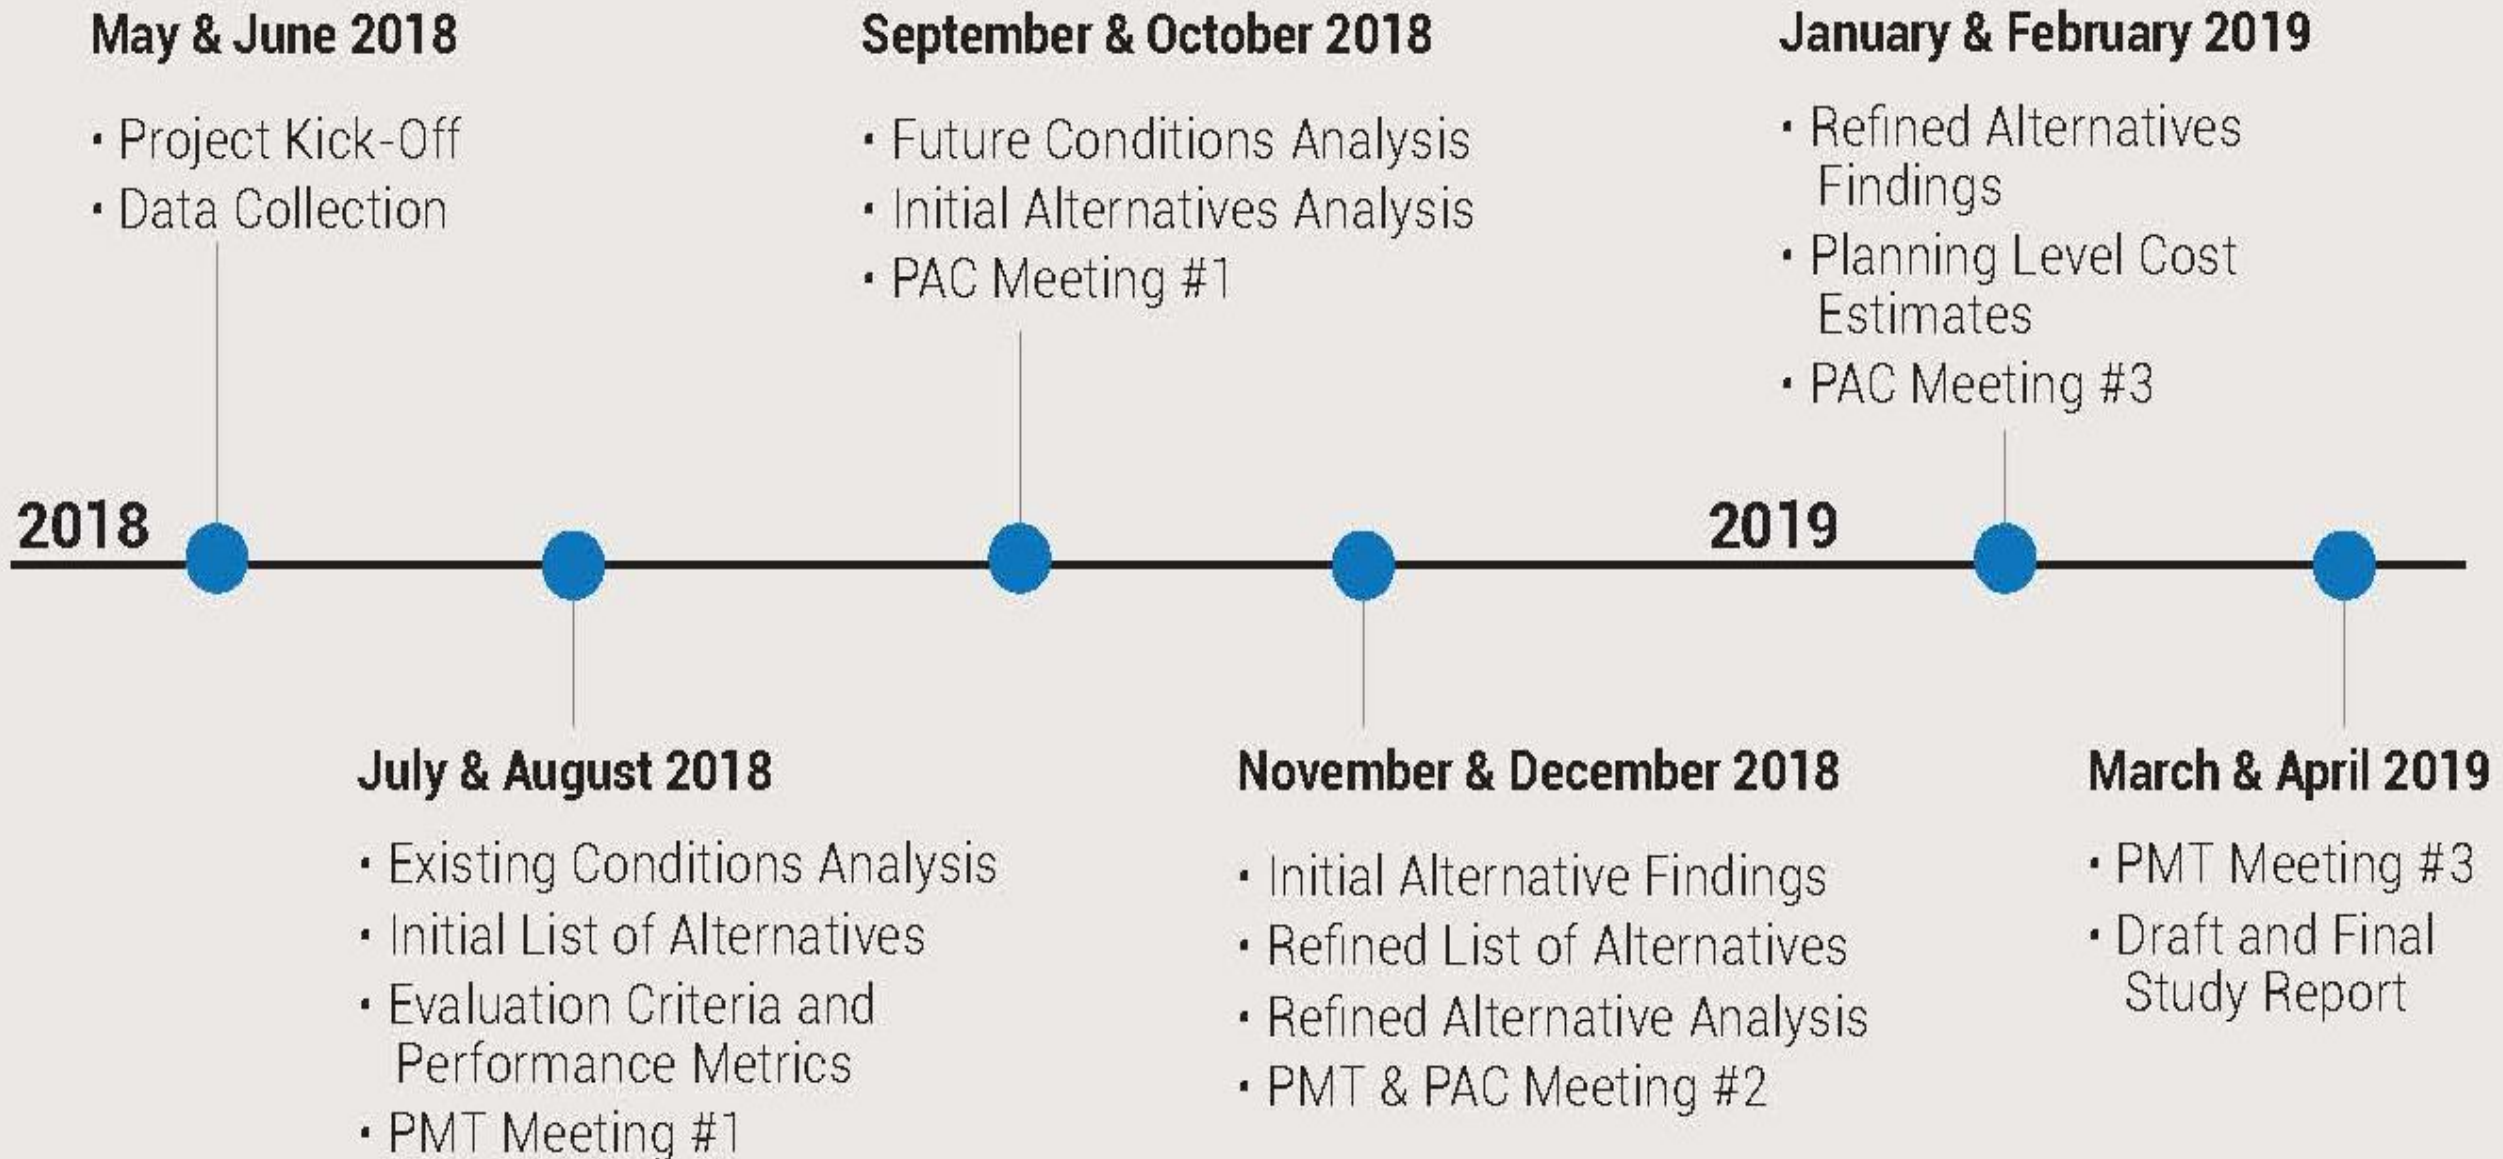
May & June 2018
• Project Kick-Off
• Data Collection

September & October 2018
• Future Conditions Analysis
• Initial Alternatives Analysis
• PAC Meeting #1

January & February 2019
• Refined Alternatives Findings
• Planning Level Cost Estimates
• PAC Meeting #3

2018

2019

July & August 2018
• Existing Conditions Analysis
• Initial List of Alternatives
• Evaluation Criteria and Performance Metrics
• PMT Meeting #1

November & December 2018
• Initial Alternative Findings
• Refined List of Alternatives
• Refined Alternative Analysis
• PMT & PAC Meeting #2

March & April 2019
• PMT Meeting #3
• Draft and Final Study Report